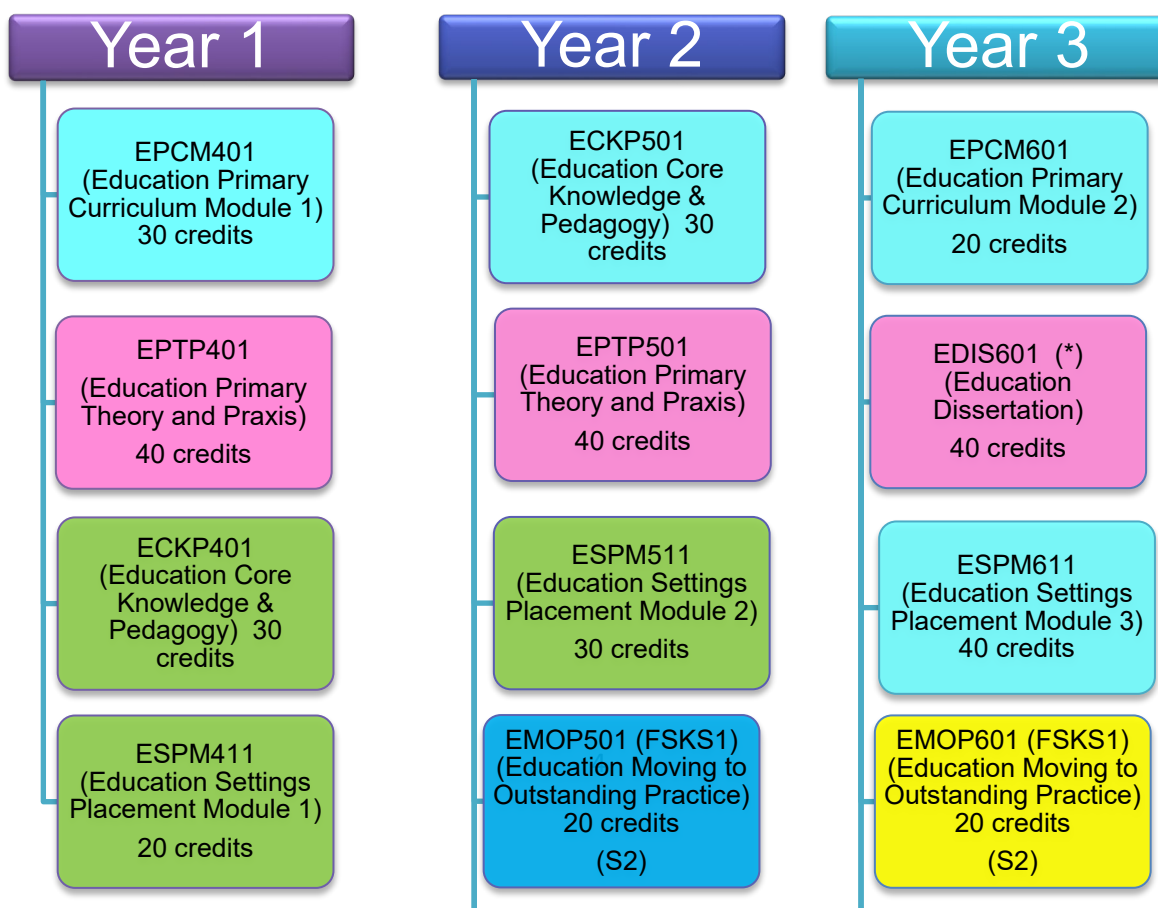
Year 1

EPCM401 (Education Primary Curriculum Module 1) 30 credits

EPTP401 (Education Primary Theory and Praxis) 40 credits

ECKP401 (Education Core Knowledge & Pedagogy) 30 credits

ESPM411 (Education Settings Placement Module 1) 20 credits

Year 2

ECKP501 (Education Core Knowledge & Pedagogy) 30 credits

EPTP501 (Education Primary Theory and Praxis) 40 credits

ESPM511 (Education Settings Placement Module 2) 30 credits

EMOP501 (FSKS1) (Education Moving to Outstanding Practice) 20 credits (S2)

Year 3

EPCM601 (Education Primary Curriculum Module 2) 20 credits

EDIS601 (*) (Education Dissertation) 40 credits

ESPM611 (Education Settings Placement Module 3) 40 credits

EMOP601 (FSKS1) (Education Moving to Outstanding Practice) 20 credits (S2)